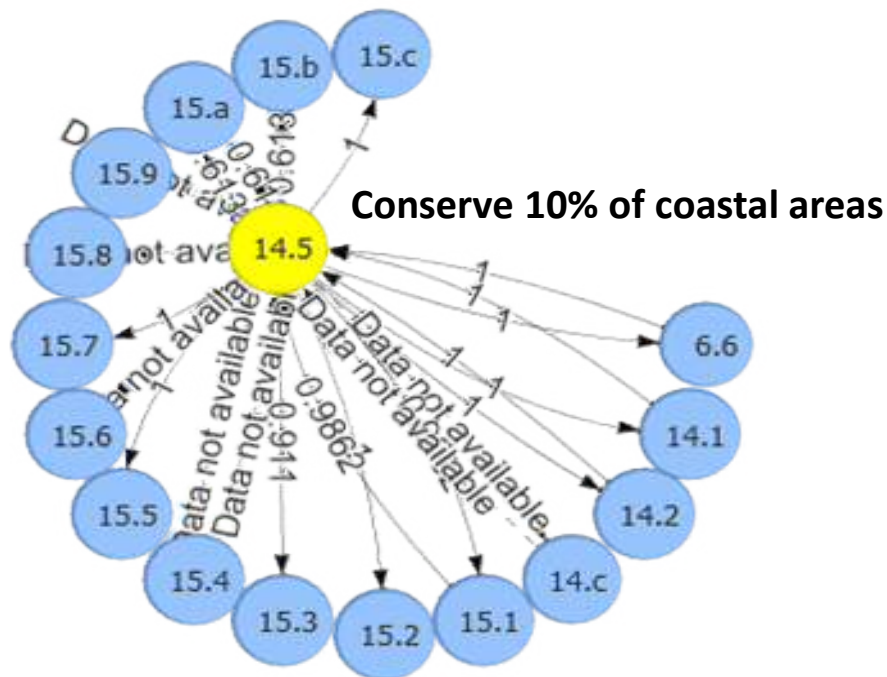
15.b
15.c
15.a
15.9
15.8
14.5
Conserve 10% of coastal areas
15.7
15.6
15.5
15.4
15.3
15.2
15.1
14.c
14.2
14.1
6.6
D
0.613
0.61
0.61
Data not available
Data not available
Data not available
Data not available
Data not available
Data not available
1
1
1
1
1
1
1
1
1
1
0.914
0.9862